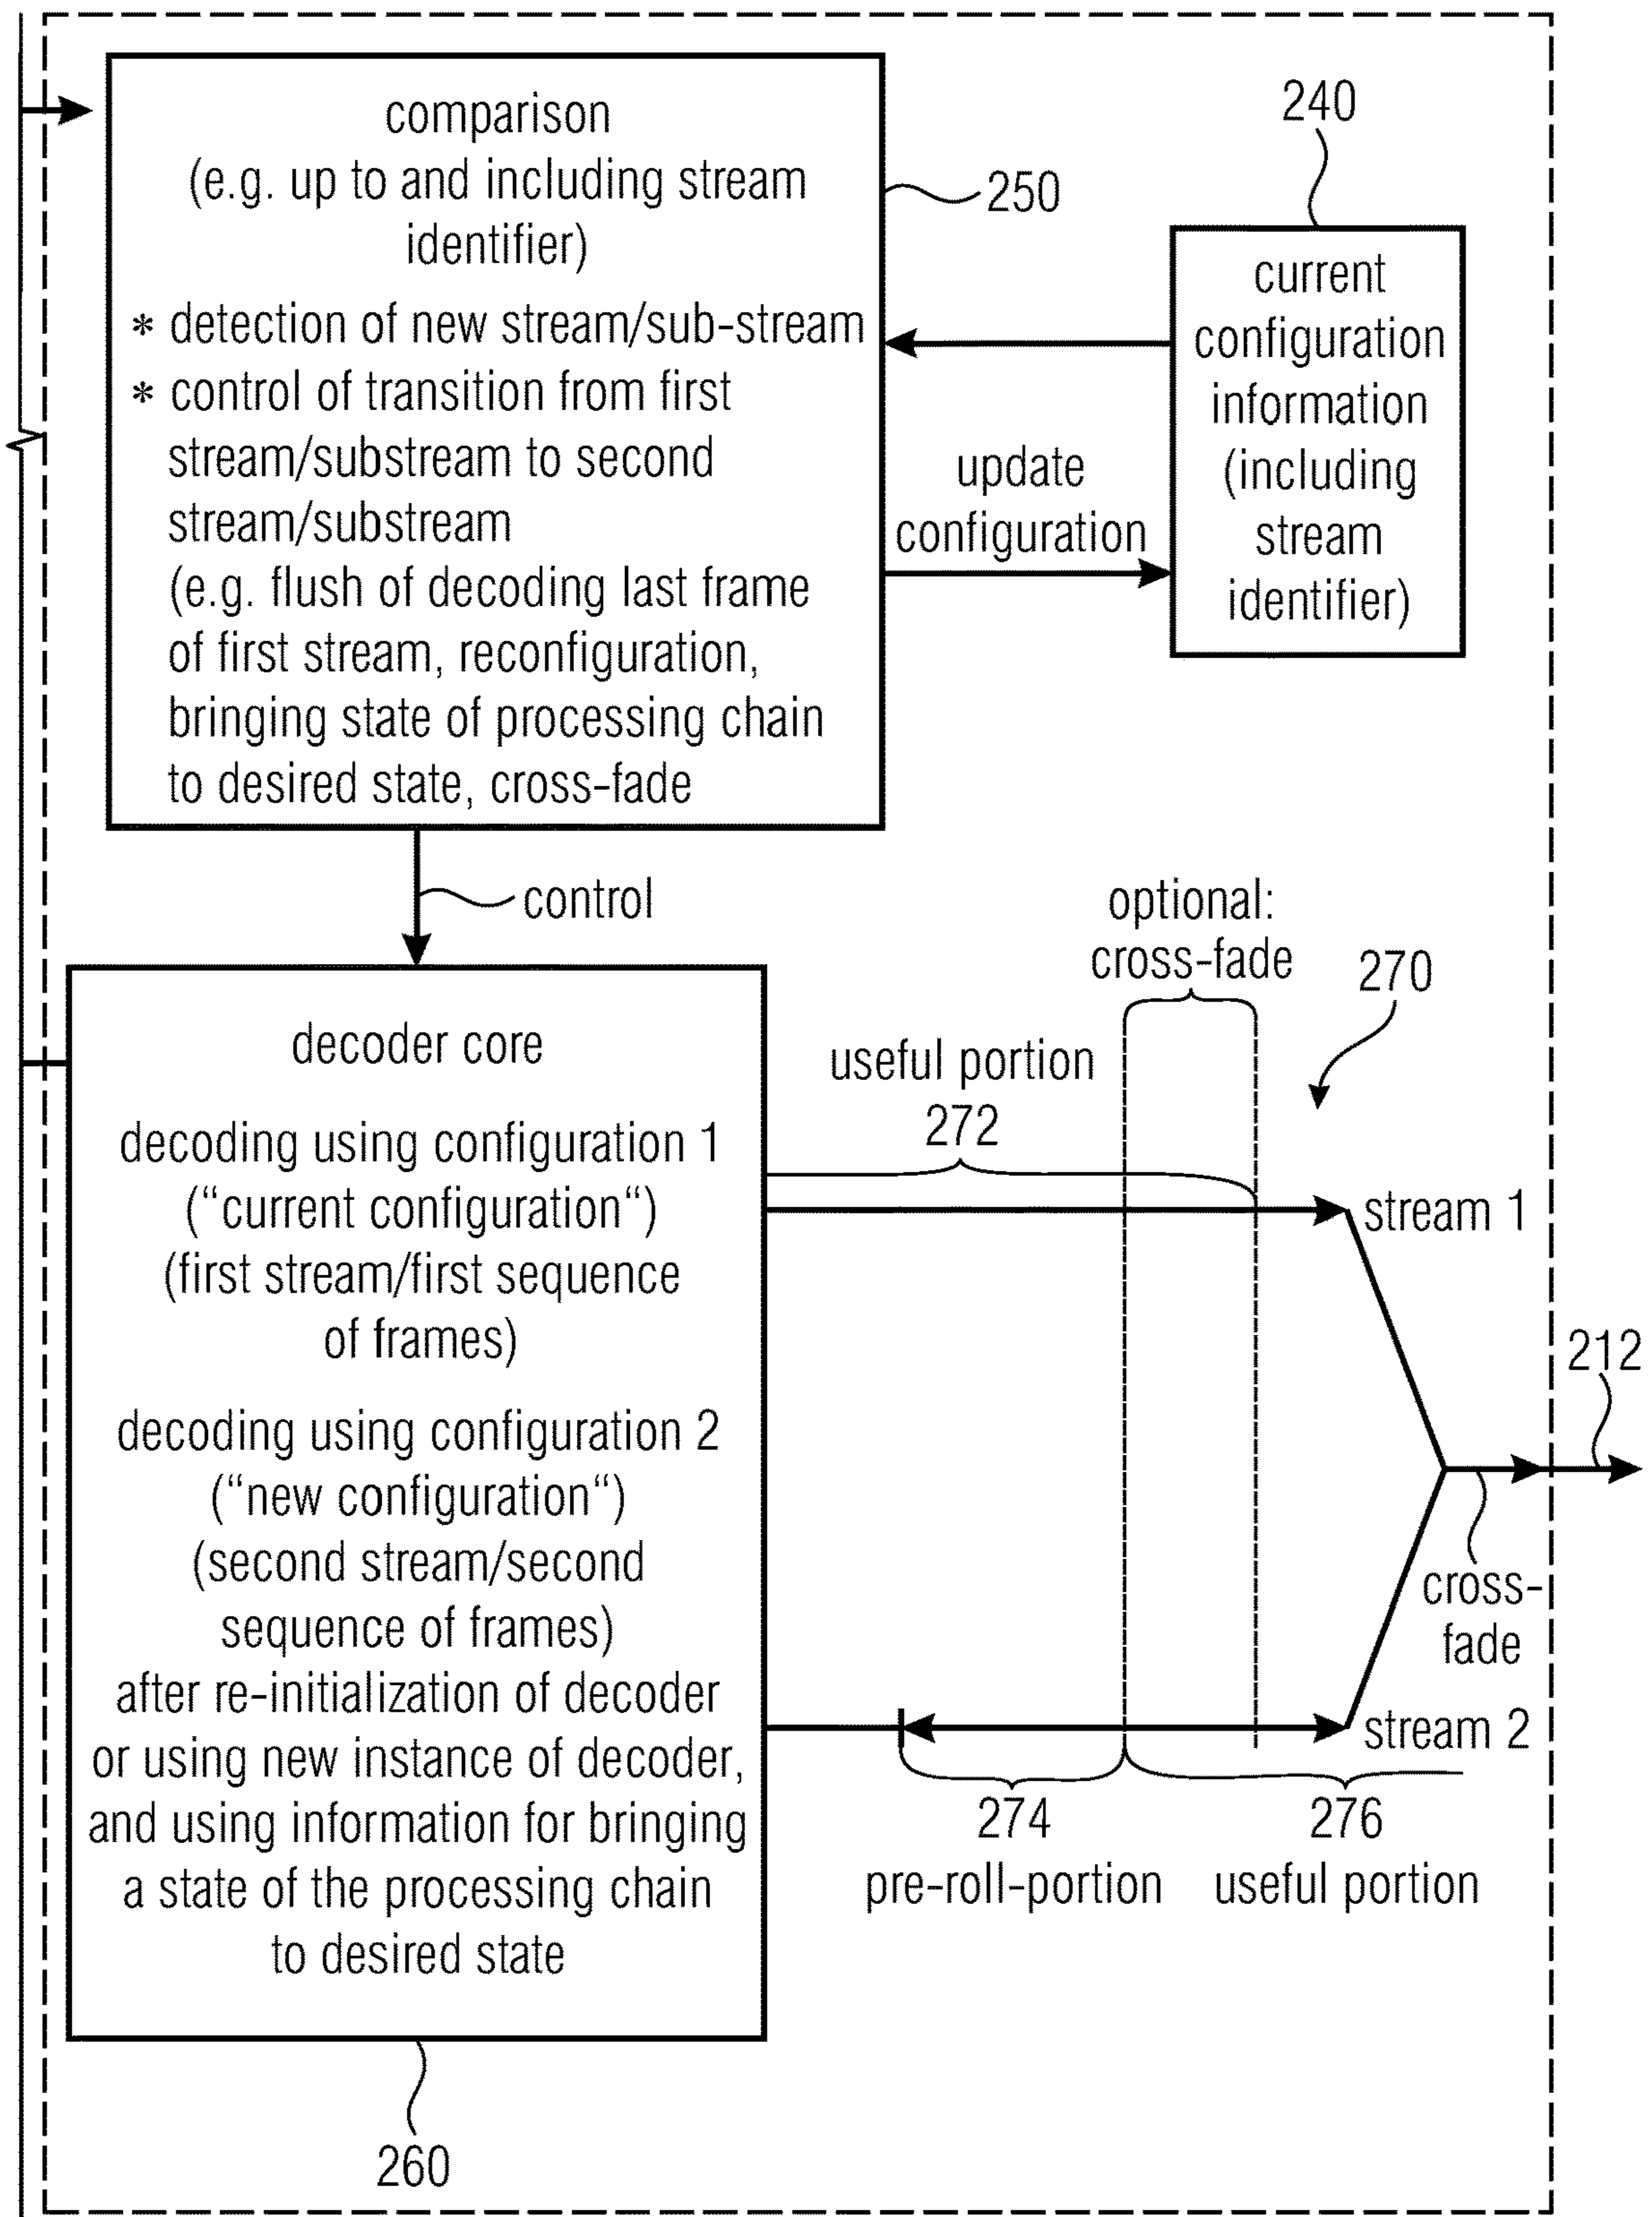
comparison
(e.g. up to and including stream identifier)
* detection of new stream/sub-stream
* control of transition from first stream/substream to second stream/substream
(e.g. flush of decoding last frame of first stream, reconfiguration, bringing state of processing chain to desired state, cross-fade

250

240

current configuration information (including stream identifier)

update configuration

control

optional: cross-fade

270

decoder core
decoding using configuration 1
("current configuration")
(first stream/first sequence of frames)
decoding using configuration 2
("new configuration")
(second stream/second sequence of frames)
after re-initialization of decoder or using new instance of decoder, and using information for bringing a state of the processing chain to desired state

useful portion
272

stream 1

212

cross-fade

stream 2

274
pre-roll-portion

276
useful portion

260